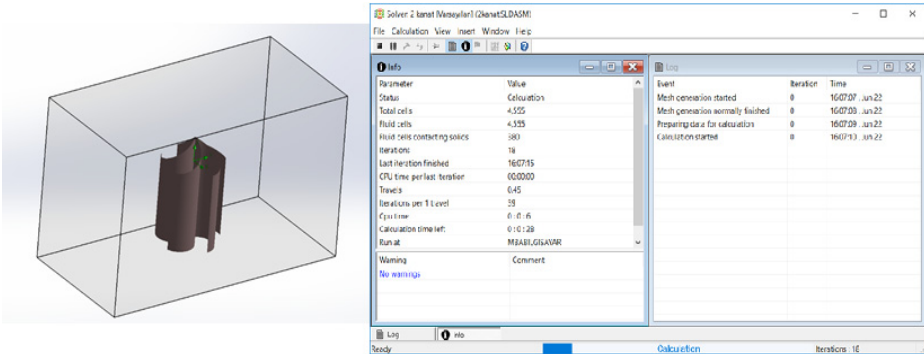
Solver 2 kanat [Varsayılan] (2kanat.SLDASM)

File Calculation View Insert Window Help

Info

| Parameter | Value |
|---|---|
| Status | Calculation |
| Total cells | 4,555 |
| Fluid cells | 4,555 |
| Fluid cells contacting solids | 583 |
| Iterations | 18 |
| Last iteration finished | 16:07:15 |
| CPU time per last iteration | 00:00:00 |
| Travels | 0.45 |
| Iterations per 1 travel | 39 |
| Cpu time | 0 : 0 : 6 |
| Calculation time left | 0 : 0 : 28 |
| Run at | MBABILGISAYAR |

| Warning | Comment |
|---|---|
| No warnings | |

Log

| Event | Iteration | Time |
|---|---|---|
| Mesh generation started | 0 | 16:07:07 , Jun 22 |
| Mesh generation normally finished | 0 | 16:07:08 , Jun 22 |
| Preparing data for calculation | 0 | 16:07:09 , Jun 22 |
| Calculation started | 0 | 16:07:13 , Jun 22 |

Log | Info

Ready | Calculation | Iterations : 18